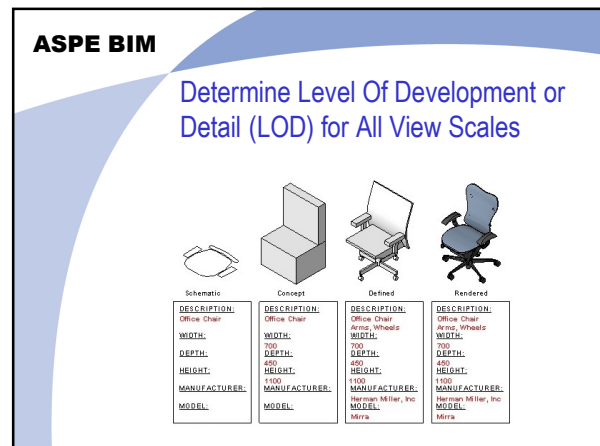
ASPE BIM

Determine Level Of Development or Detail (LOD) for All View Scales

Schematic

DESCRIPTION:
Office Chair
WIDTH:
DEPTH:
HEIGHT:
MANUFACTURER:
MODEL:

Concept

DESCRIPTION:
Office Chair
WIDTH:
700
DEPTH:
450
HEIGHT:
1100
MANUFACTURER:
MODEL:

Defined

DESCRIPTION:
Office Chair
Arms, Wheels
WIDTH:
700
DEPTH:
450
HEIGHT:
1100
MANUFACTURER:
Herman Miller, Inc
MODEL:
Mirra

Rendered

DESCRIPTION:
Office Chair
Arms, Wheels
WIDTH:
700
DEPTH:
450
HEIGHT:
1100
MANUFACTURER:
Herman Miller, Inc
MODEL:
Mirra